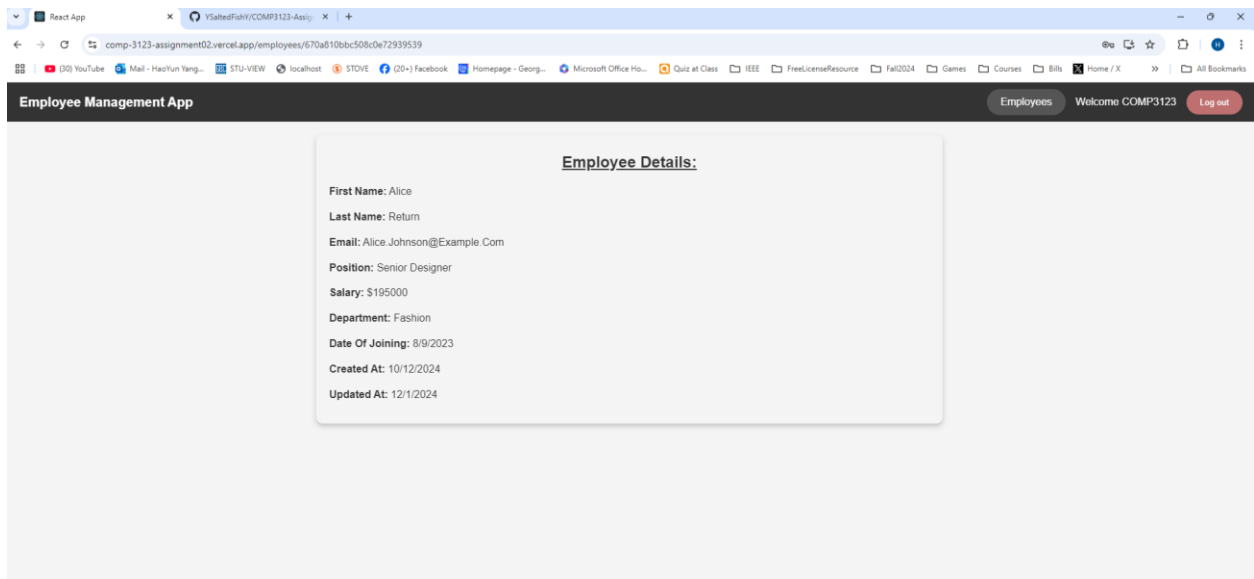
React App
YSaltedFishY/COMP3123-Assig
comp-3123-assignment02.vercel.app/employees/670a810bbc508c0e72939539
(30) YouTube Mail - HaoYun Yang... STU-VIEW localhost STOVE (20+) Facebook Homepage - Georg... Microsoft Office Ho... Quiz at Class IEEE FreeLicenseResource Fall2024 Games Courses Bills Home / X » All Bookmarks

Employee Management App
Employees Welcome COMP3123 Log out

Employee Details:

First Name: Alice

Last Name: Return

Email: Alice.Johnson@Example.Com

Position: Senior Designer

Salary: $195000

Department: Fashion

Date Of Joining: 8/9/2023

Created At: 10/12/2024

Updated At: 12/1/2024